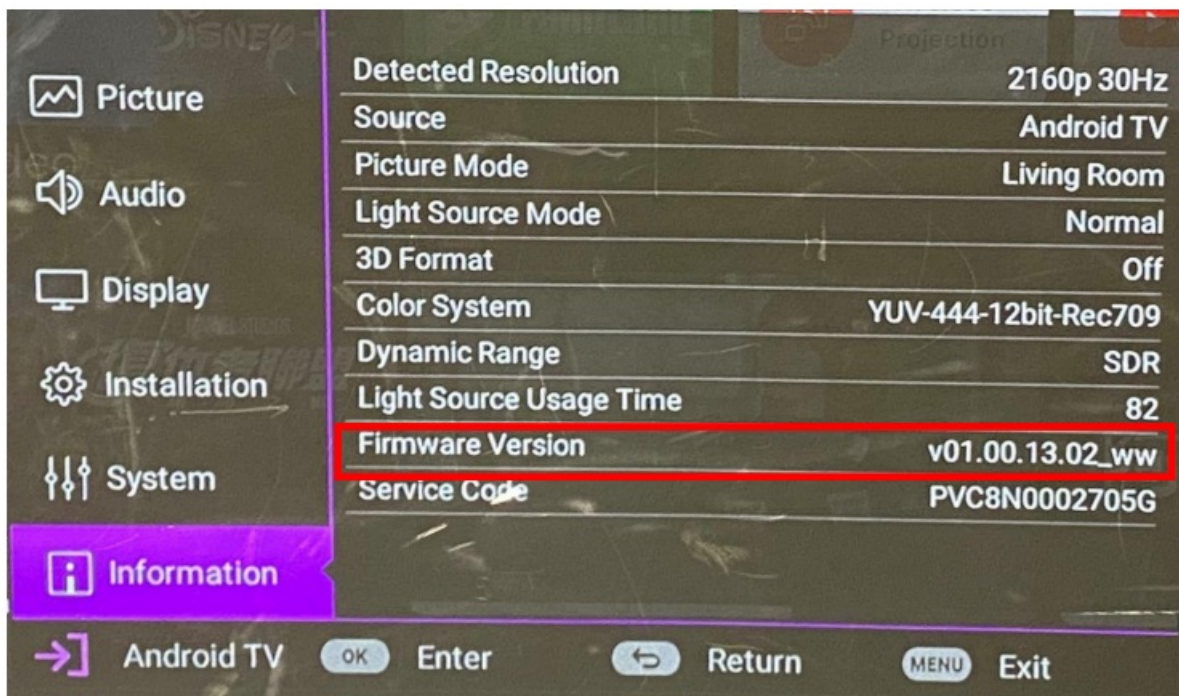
Picture
Audio
Display
Installation
System
Information

Projection

| | |
|---|---|
| Detected Resolution | 2160p 30Hz |
| Source | Android TV |
| Picture Mode | Living Room |
| Light Source Mode | Normal |
| 3D Format | Off |
| Color System | YUV-444-12bit-Rec709 |
| Dynamic Range | SDR |
| Light Source Usage Time | 82 |
| Firmware Version | v01.00.13.02_ww |
| Service Code | PVC8N0002705G |

Android TV OK Enter Return MENU Exit